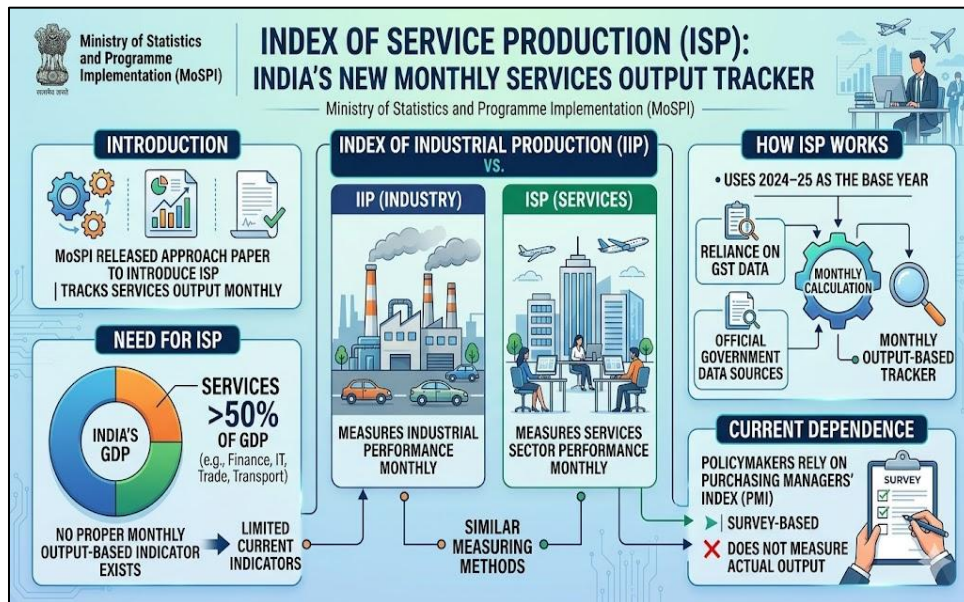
सत्यमेव जयते

Ministry of Statistics and Programme Implementation (MoSPI)

INDEX OF SERVICE PRODUCTION (ISP): INDIA'S NEW MONTHLY SERVICES OUTPUT TRACKER

Ministry of Statistics and Programme Implementation (MoSPI)

INTRODUCTION

MoSPI RELEASED APPROACH PAPER TO INTRODUCE ISP | TRACKS SERVICES OUTPUT MONTHLY

NEED FOR ISP

INDIA'S GDP

SERVICES >50% OF GDP (e.g., Finance, IT, Trade, Transport)

NO PROPER MONTHLY OUTPUT-BASED INDICATOR EXISTS

LIMITED CURRENT INDICATORS

INDEX OF INDUSTRIAL PRODUCTION (IIP) VS.

IIP (INDUSTRY)

ISP (SERVICES)

MEASURES INDUSTRIAL PERFORMANCE MONTHLY

MEASURES SERVICES SECTOR PERFORMANCE MONTHLY

SIMILAR MEASURING METHODS

HOW ISP WORKS

• USES 2024–25 AS THE BASE YEAR

RELIANCE ON GST DATA

MONTHLY CALCULATION

OFFICIAL GOVERNMENT DATA SOURCES

MONTHLY OUTPUT-BASED TRACKER

CURRENT DEPENDENCE

POLICYMAKERS RELY ON PURCHASING MANAGERS' INDEX (PMI)

SURVEY

SURVEY-BASED

DOES NOT MEASURE ACTUAL OUTPUT